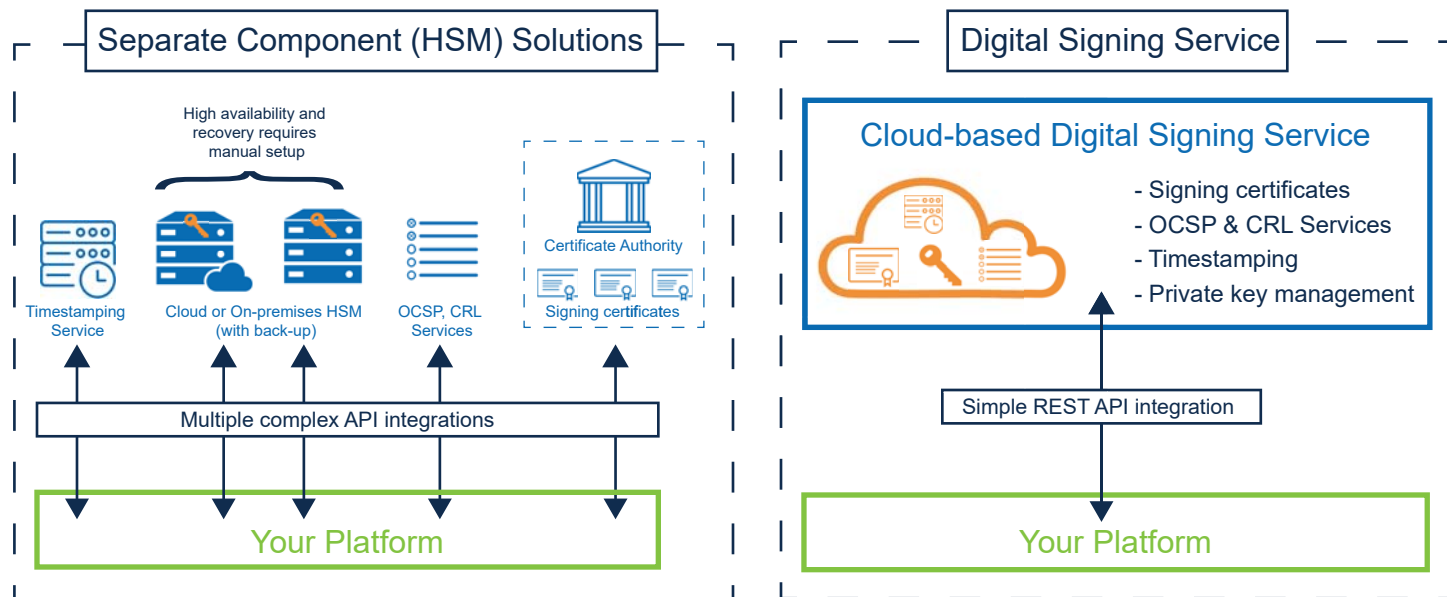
Separate Component (HSM) Solutions

High availability and recovery requires manual setup

Timestamping Service

Cloud or On-premises HSM (with back-up)

OCSP, CRL Services

Certificate Authority

Signing certificates

Multiple complex API integrations

Your Platform

Digital Signing Service

Cloud-based Digital Signing Service

- Signing certificates
- OCSP & CRL Services
- Timestamping
- Private key management

Simple REST API integration

Your Platform